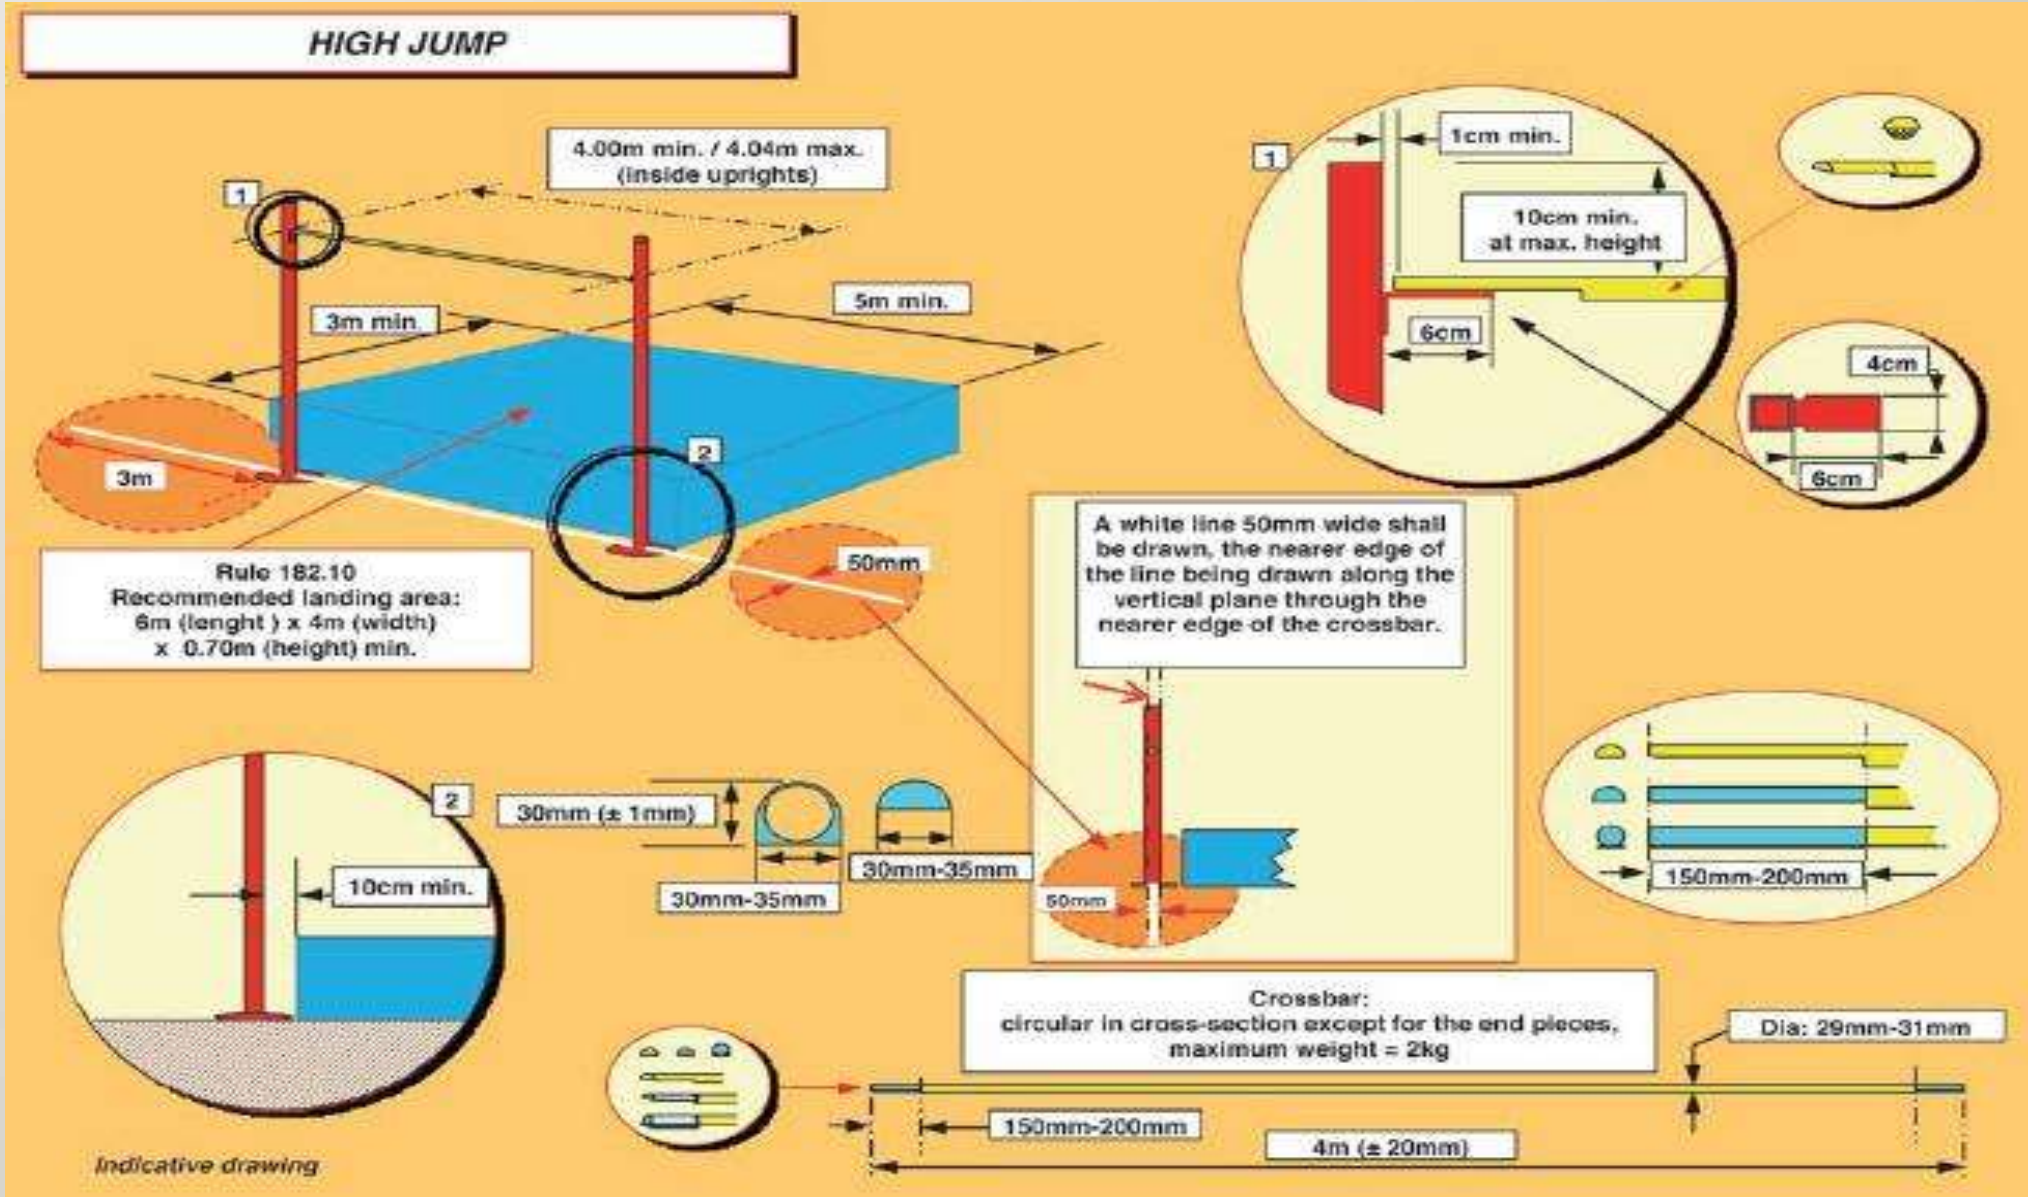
HIGH JUMP

4.00m min. / 4.04m max.
(inside uprights)

1

3m min.

5m min.

3m

2

Rule 182.10
Recommended landing area:
6m (lenght ) x 4m (width)
x 0.70m (height) min.

50mm

1

1cm min.

10cm min.
at max. height

6cm

4cm

6cm

A white line 50mm wide shall be drawn, the nearer edge of the line being drawn along the vertical plane through the nearer edge of the crossbar.

2

10cm min.

30mm (± 1mm)

30mm-35mm

30mm-35mm

50mm

150mm-200mm

Crossbar:
circular in cross-section except for the end pieces.
maximum weight = 2kg

Dia: 29mm-31mm

150mm-200mm

4m (± 20mm)

Indicative drawing